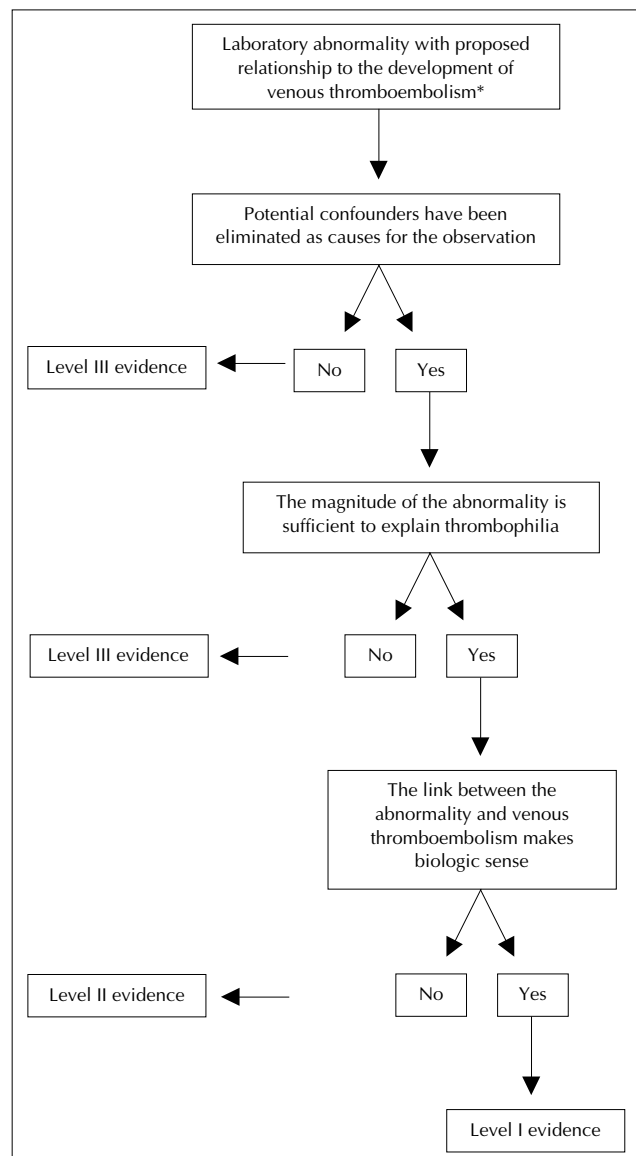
Laboratory abnormality with proposed relationship to the development of venous thromboembolism*

Potential confounders have been eliminated as causes for the observation

Level III evidence

No

Yes

The magnitude of the abnormality is sufficient to explain thrombophilia

Level III evidence

No

Yes

The link between the abnormality and venous thromboembolism makes biologic sense

Level II evidence

No

Yes

Level I evidence